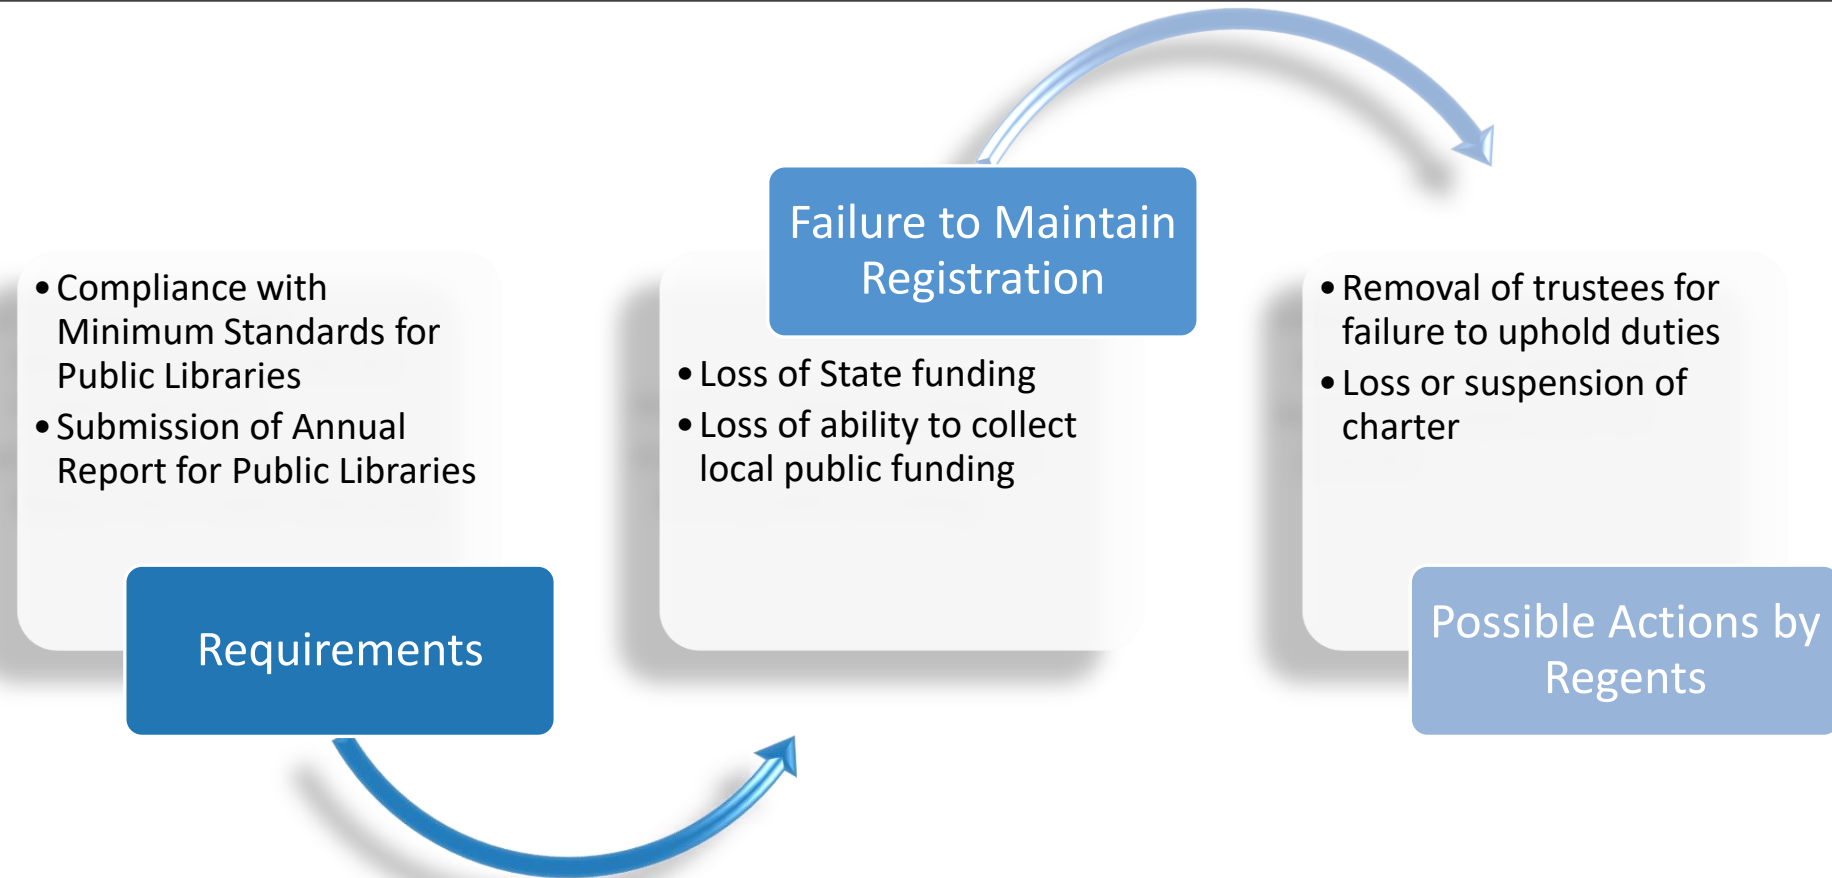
- Compliance with Minimum Standards for Public Libraries
- Submission of Annual Report for Public Libraries

Requirements

Failure to Maintain Registration

- Loss of State funding
- Loss of ability to collect local public funding

- Removal of trustees for failure to uphold duties
- Loss or suspension of charter

Possible Actions by Regents